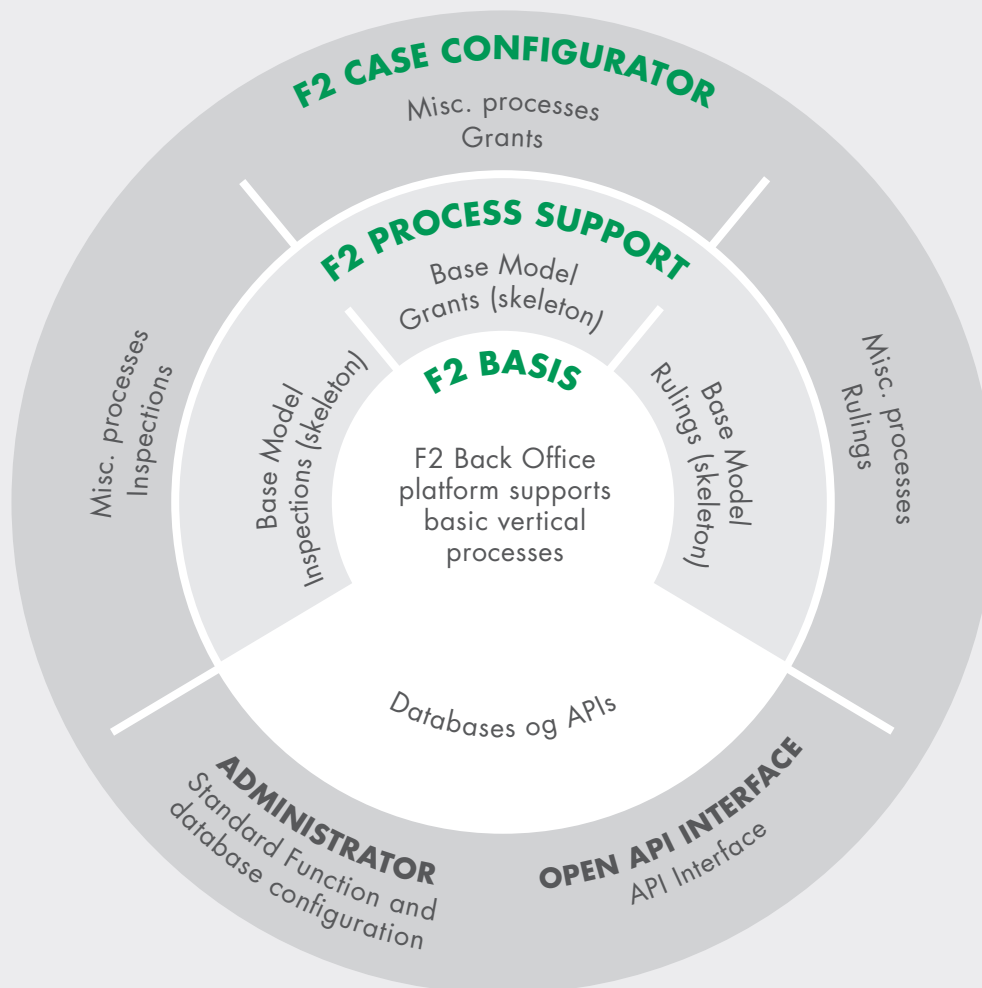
F2 CASE CONFIGURATOR
Misc. processes
Grants

F2 PROCESS SUPPORT
Base Model
Grants (skeleton)

Misc. processes
Inspections

Base Model
Inspections (skeleton)

F2 BASIS
F2 Back Office platform supports basic vertical processes

Base Model
Rulings (skeleton)

Misc. processes
Rulings

Databases og APIs

ADMINISTRATOR
Standard Function and database configuration

OPEN API INTERFACE
API Interface